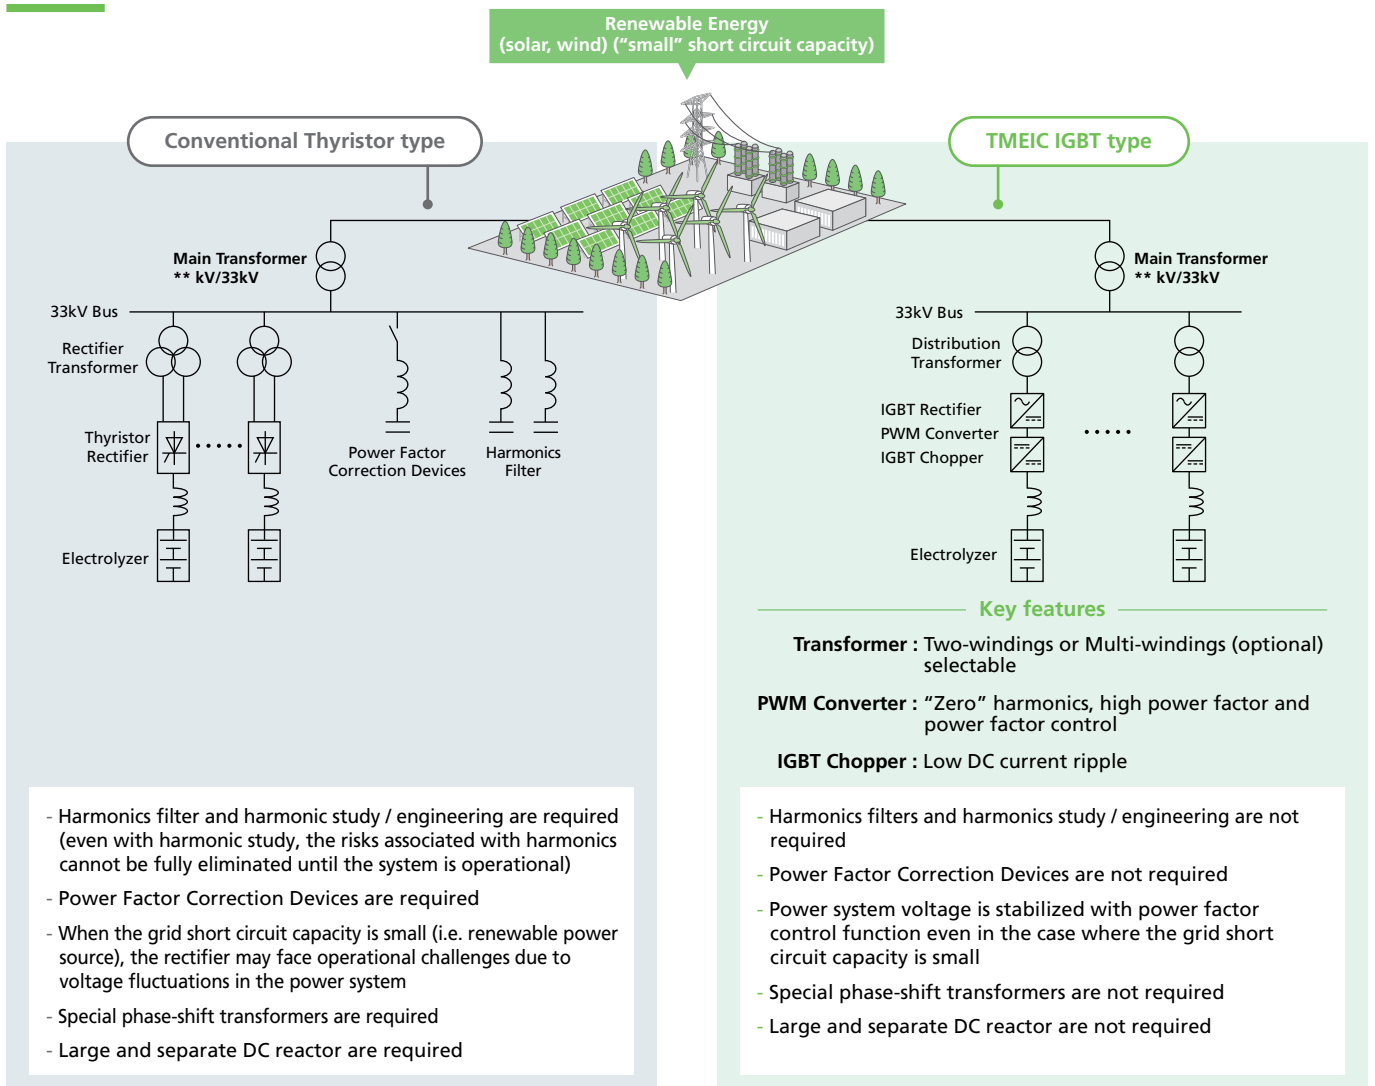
Renewable Energy
(solar, wind) (“small” short circuit capacity)

Conventional Thyristor type

Main Transformer
** kV/33kV

33kV Bus

Rectifier Transformer

Thyristor Rectifier

Power Factor Correction Devices

Harmonics Filter

Electrolyzer

- Harmonics filter and harmonic study / engineering are required (even with harmonic study, the risks associated with harmonics cannot be fully eliminated until the system is operational)
- Power Factor Correction Devices are required
- When the grid short circuit capacity is small (i.e. renewable power source), the rectifier may face operational challenges due to voltage fluctuations in the power system
- Special phase-shift transformers are required
- Large and separate DC reactor are required

TMEIC IGBT type

Main Transformer
** kV/33kV

33kV Bus

Distribution Transformer

IGBT Rectifier
PWM Converter
IGBT Chopper

Electrolyzer

Key features

Transformer : Two-windings or Multi-windings (optional) selectable

PWM Converter : “Zero” harmonics, high power factor and power factor control

IGBT Chopper : Low DC current ripple

- Harmonics filters and harmonics study / engineering are not required
- Power Factor Correction Devices are not required
- Power system voltage is stabilized with power factor control function even in the case where the grid short circuit capacity is small
- Special phase-shift transformers are not required
- Large and separate DC reactor are not required